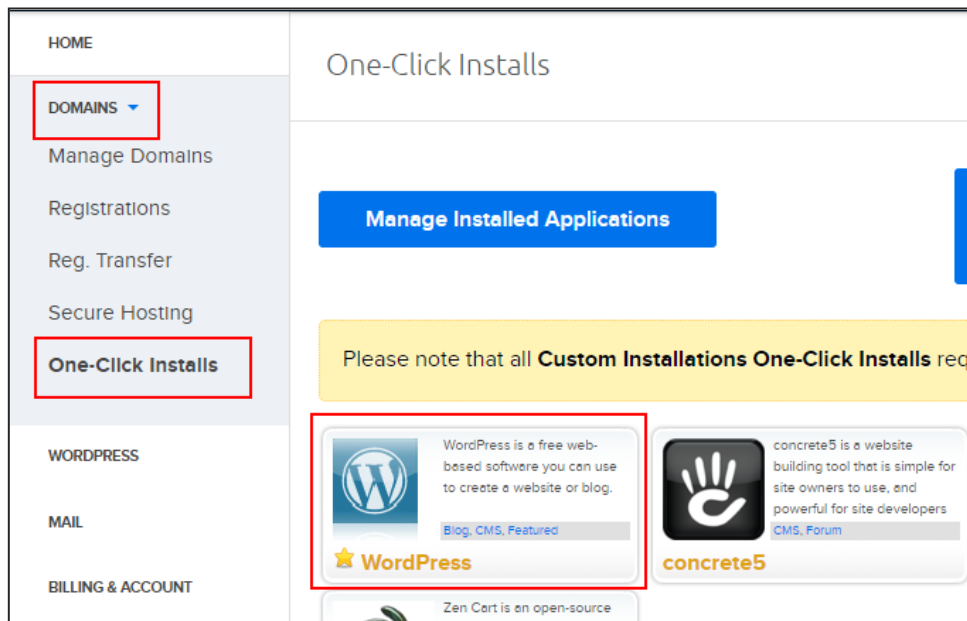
HOME

DOMAINS

Manage Domains

Registrations

Reg. Transfer

Secure Hosting

One-Click Installs

WORDPRESS

MAIL

BILLING & ACCOUNT

One-Click Installs

Manage Installed Applications

Please note that all **Custom Installations One-Click Installs** req

WordPress is a free web-based software you can use to create a website or blog.

Blog, CMS, Featured

WordPress

concrete5 is a website building tool that is simple for site owners to use, and powerful for site developers

CMS, Forum

concrete5

Zen Cart is an open-source